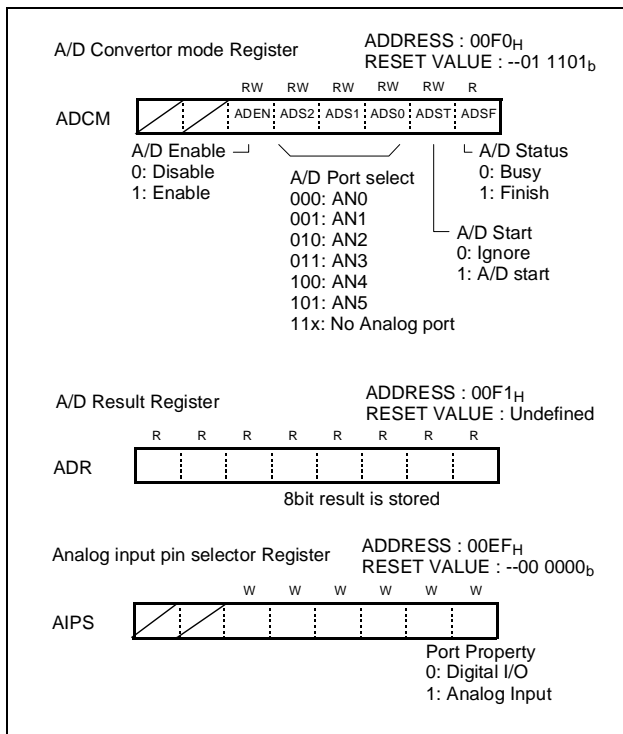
A/D Convertor mode Register

ADDRESS : $00F0_H$
RESET VALUE : --01 $1101_b$

RW RW RW RW RW R

ADCM

ADEN ADS2 ADS1 ADS0 ADST ADSF

A/D Enable
0: Disable
1: Enable

A/D Port select
000: AN0
001: AN1
010: AN2
011: AN3
100: AN4
101: AN5
11x: No Analog port

A/D Status
0: Busy
1: Finish

A/D Start
0: Ignore
1: A/D start

A/D Result Register

ADDRESS : $00F1_H$
RESET VALUE : Undefined

R R R R R R R R

ADR

8bit result is stored

Analog input pin selector Register

ADDRESS : $00EF_H$
RESET VALUE : --00 $0000_b$

W W W W W W

AIPS

Port Property
0: Digital I/O
1: Analog Input